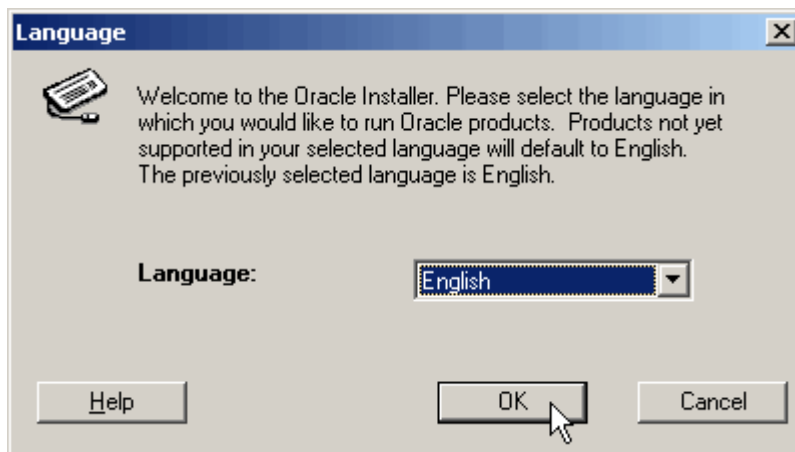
Language

Welcome to the Oracle Installer. Please select the language in which you would like to run Oracle products. Products not yet supported in your selected language will default to English. The previously selected language is English.

Language: English

Help OK Cancel